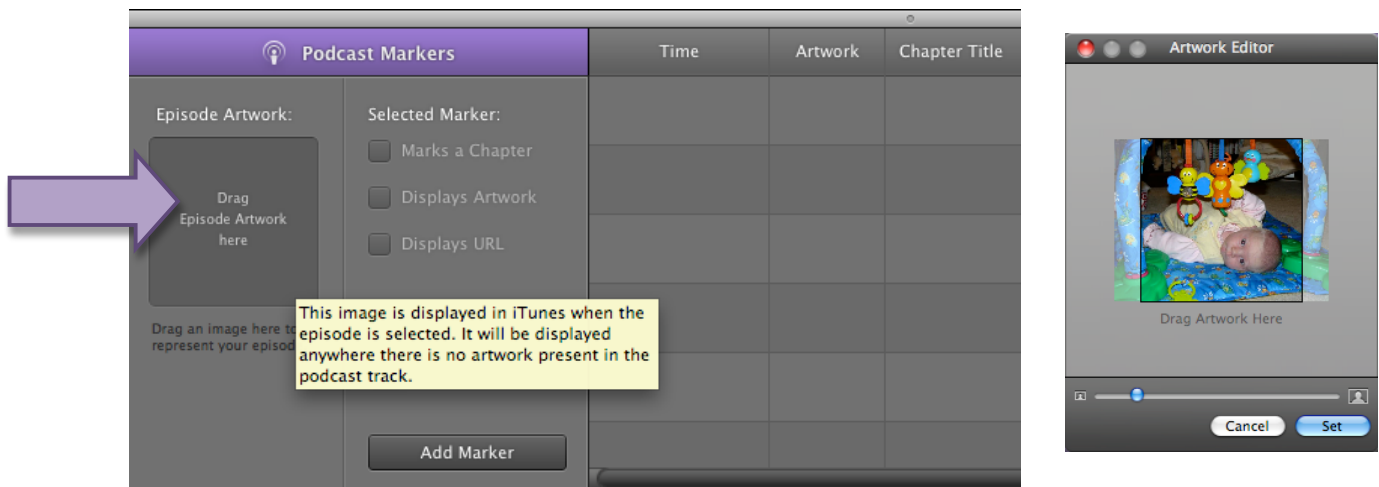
Podcast Markers

Time | Artwork | Chapter Title

Episode Artwork:

Drag
Episode Artwork
here

Drag an image here to
represent your episod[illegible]

Selected Marker:

Marks a Chapter

Displays Artwork

Displays URL

This image is displayed in iTunes when the episode is selected. It will be displayed anywhere there is no artwork present in the podcast track.

Add Marker

Artwork Editor

Drag Artwork Here

Cancel

Set